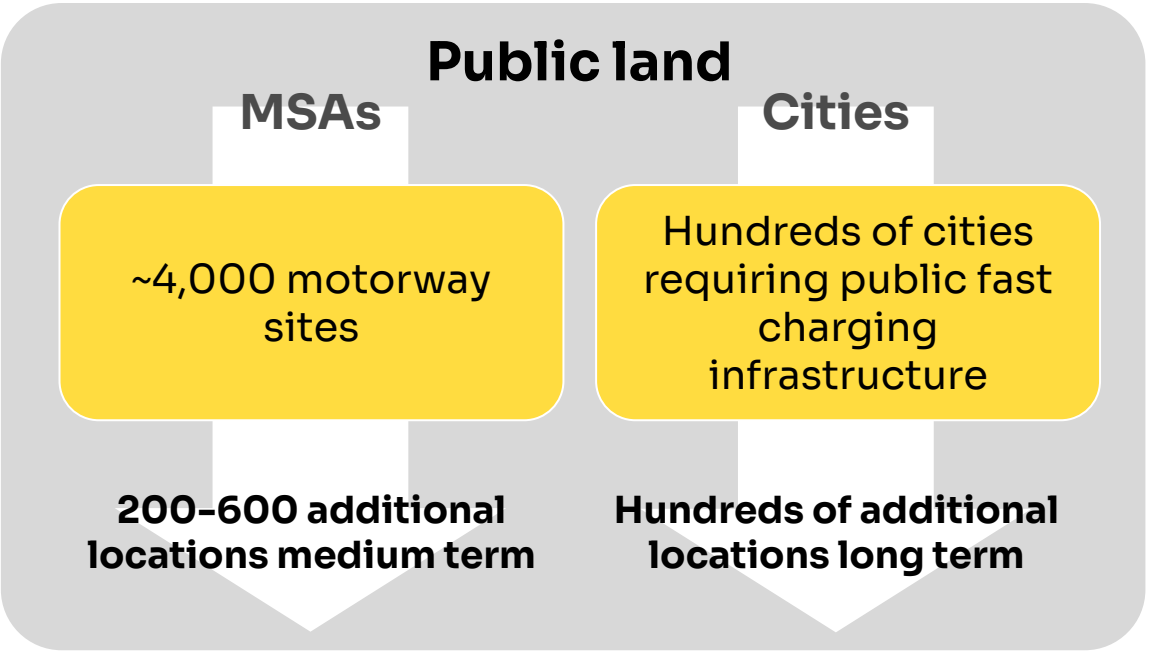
Public land

MSAs

~4,000 motorway sites

200-600 additional locations medium term

Cities

Hundreds of cities requiring public fast charging infrastructure

Hundreds of additional locations long term